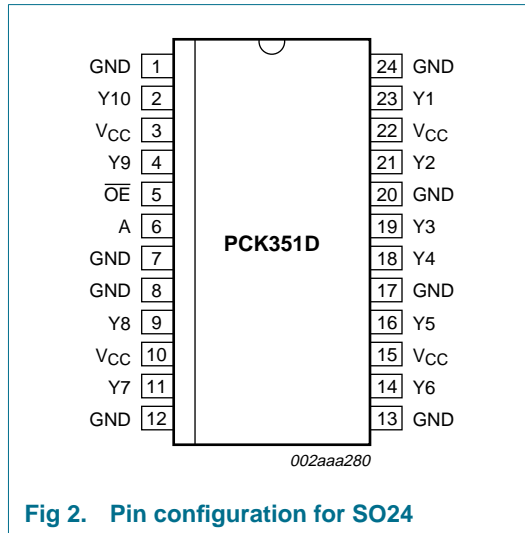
GND 1
Y10 2
$V_{CC}$ 3
Y9 4
$\overline{OE}$ 5
A 6
GND 7
GND 8
Y8 9
$V_{CC}$ 10
Y7 11
GND 12

PCK351D

24 GND
23 Y1
22 $V_{CC}$
21 Y2
20 GND
19 Y3
18 Y4
17 GND
16 Y5
15 $V_{CC}$
14 Y6
13 GND

002aaa280

Fig 2. Pin configuration for SO24